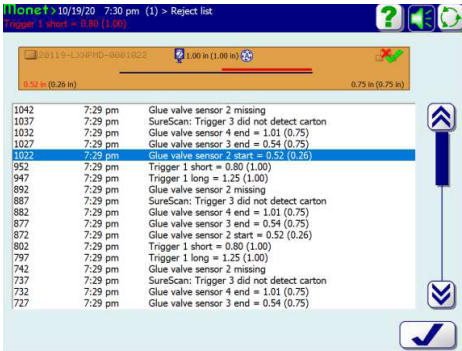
Monet > 10/19/20 7:30 pm (1) > Reject list
Trigger 1 short = 0.80 (1.00)

20119-LXHPMD-0001022

1.00 in (1.00 in)

0.52 in (0.26 in)

0.75 in (0.75 in)

| | | |
|---|---|---|
| 1042 | 7:29 pm | Glue valve sensor 2 missing |
| 1037 | 7:29 pm | SureScan: Trigger 3 did not detect carton |
| 1032 | 7:29 pm | Glue valve sensor 4 end = 1.01 (0.75) |
| 1027 | 7:29 pm | Glue valve sensor 3 end = 0.54 (0.75) |
| 1022 | 7:29 pm | Glue valve sensor 2 start = 0.52 (0.26) |
| 952 | 7:29 pm | Trigger 1 short = 0.80 (1.00) |
| 947 | 7:29 pm | Trigger 1 long = 1.25 (1.00) |
| 892 | 7:29 pm | Glue valve sensor 2 missing |
| 887 | 7:29 pm | SureScan: Trigger 3 did not detect carton |
| 882 | 7:29 pm | Glue valve sensor 4 end = 1.01 (0.75) |
| 877 | 7:29 pm | Glue valve sensor 3 end = 0.54 (0.75) |
| 872 | 7:29 pm | Glue valve sensor 2 start = 0.52 (0.26) |
| 802 | 7:29 pm | Trigger 1 short = 0.80 (1.00) |
| 797 | 7:29 pm | Trigger 1 long = 1.25 (1.00) |
| 742 | 7:29 pm | Glue valve sensor 2 missing |
| 737 | 7:29 pm | SureScan: Trigger 3 did not detect carton |
| 732 | 7:29 pm | Glue valve sensor 4 end = 1.01 (0.75) |
| 727 | 7:29 pm | Glue valve sensor 3 end = 0.54 (0.75) |